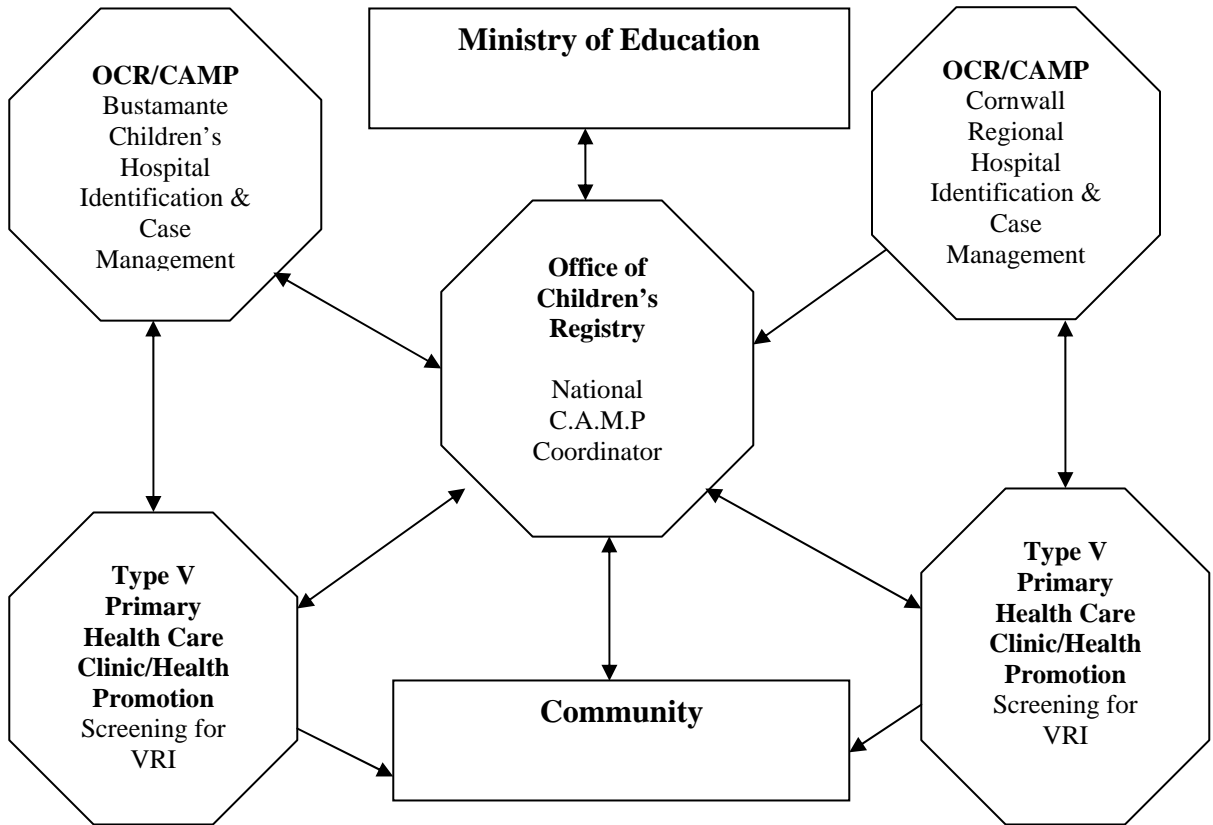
OCR/CAMP
Bustamante Children's Hospital
Identification & Case Management

Ministry of Education

OCR/CAMP
Cornwall Regional Hospital
Identification & Case Management

Office of Children's Registry

National C.A.M.P Coordinator

Type V Primary Health Care Clinic/Health Promotion
Screening for VRI

Community

Type V Primary Health Care Clinic/Health Promotion
Screening for VRI